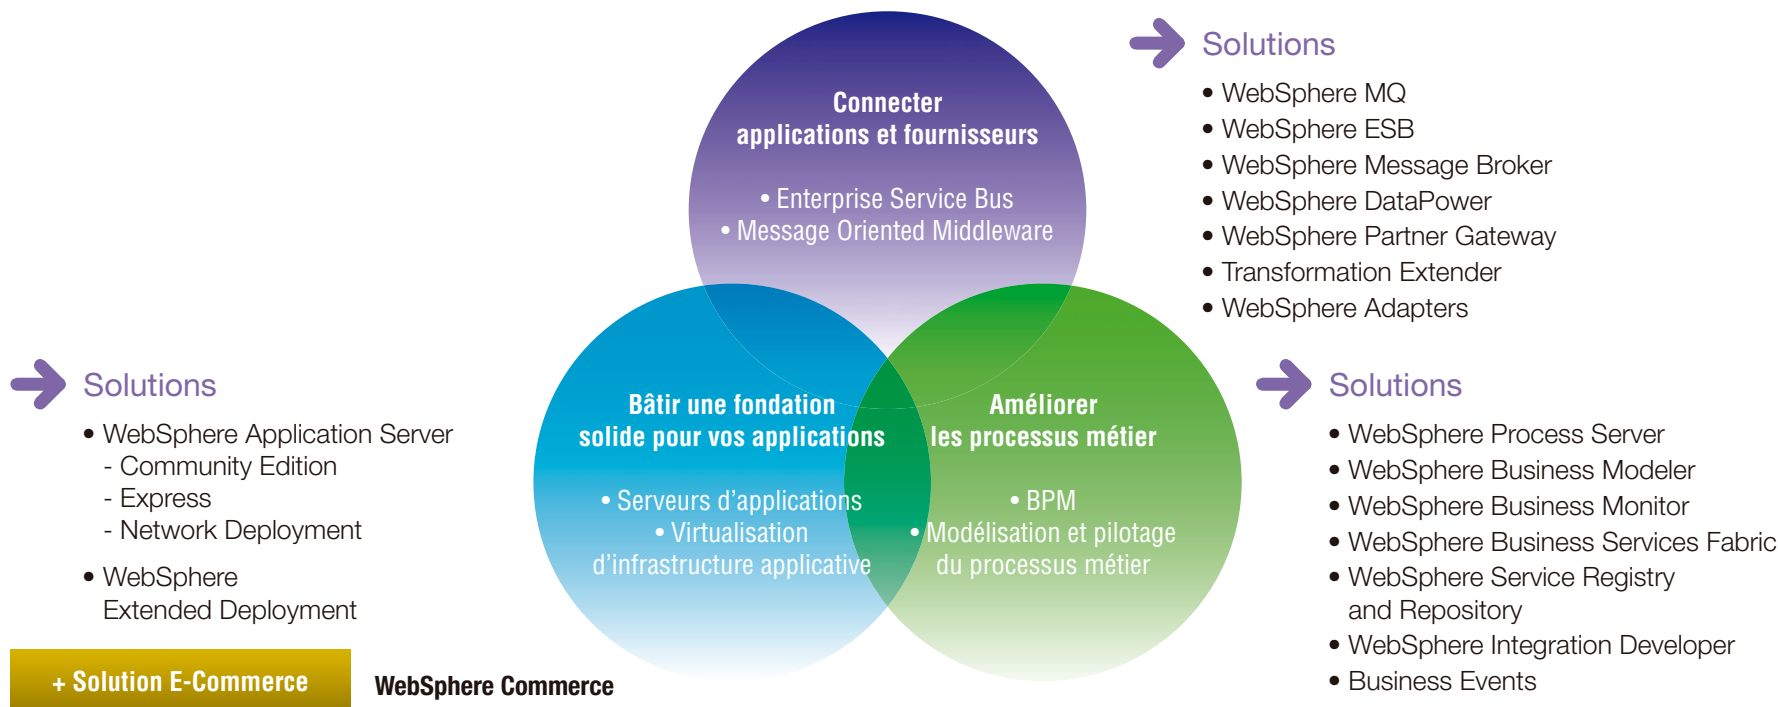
Connecter applications et fournisseurs

• Enterprise Service Bus
• Message Oriented Middleware

Solutions

• WebSphere MQ
• WebSphere ESB
• WebSphere Message Broker
• WebSphere DataPower
• WebSphere Partner Gateway
• Transformation Extender
• WebSphere Adapters

Solutions

• WebSphere Application Server
- Community Edition
- Express
- Network Deployment

• WebSphere Extended Deployment

Bâtir une fondation solide pour vos applications

• Serveurs d'applications
• Virtualisation d'infrastructure applicative

Améliorer les processus métier

• BPM
• Modélisation et pilotage du processus métier

Solutions

• WebSphere Process Server
• WebSphere Business Modeler
• WebSphere Business Monitor
• WebSphere Business Services Fabric
• WebSphere Service Registry and Repository
• WebSphere Integration Developer
• Business Events

+ Solution E-Commerce

WebSphere Commerce